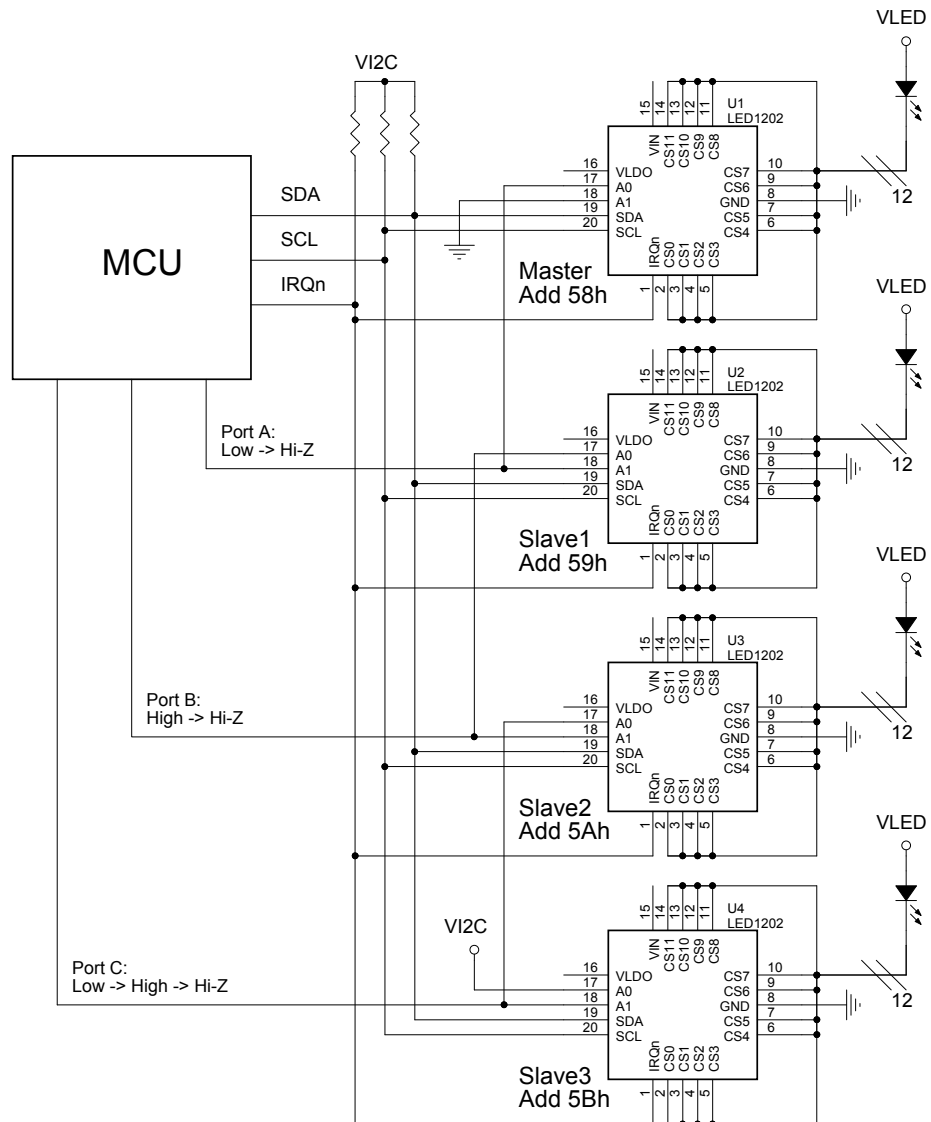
VLED

VI2C

15 14 13 12 11
U1
LED1202
VIN CS11 CS10 CS9 CS8

MCU

SDA
SCL
IRQn

16 VLDO
17 A0
18 A1
19 SDA
20 SCL
CS7 10
CS6 9
GND 8
CS5 7
CS4 6
IRQn CS0 CS1 CS2 CS3
1 2 3 4 5
12

Master
Add 58h

VLED

15 14 13 12 11
U2
LED1202
VIN CS11 CS10 CS9 CS8

Port A:
Low -> Hi-Z

16 VLDO
17 A0
18 A1
19 SDA
20 SCL
CS7 10
CS6 9
GND 8
CS5 7
CS4 6
IRQn CS0 CS1 CS2 CS3
1 2 3 4 5
12

Slave1
Add 59h

VLED

15 14 13 12 11
U3
LED1202
VIN CS11 CS10 CS9 CS8

Port B:
High -> Hi-Z

16 VLDO
17 A0
18 A1
19 SDA
20 SCL
CS7 10
CS6 9
GND 8
CS5 7
CS4 6
IRQn CS0 CS1 CS2 CS3
1 2 3 4 5
12

Slave2
Add 5Ah

VLED

VI2C

15 14 13 12 11
U4
LED1202
VIN CS11 CS10 CS9 CS8

Port C:
Low -> High -> Hi-Z

16 VLDO
17 A0
18 A1
19 SDA
20 SCL
CS7 10
CS6 9
GND 8
CS5 7
CS4 6
IRQn CS0 CS1 CS2 CS3
1 2 3 4 5
12

Slave3
Add 5Bh